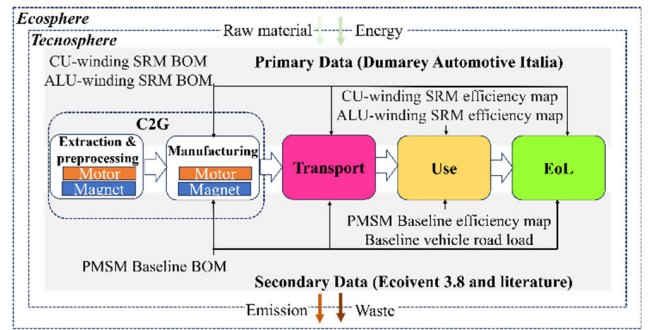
Ecosphere

Raw material Energy

Tecnosphere

CU-winding SRM BOM
ALU-winding SRM BOM

Primary Data (Dumarey Automotive Italia)

CU-winding SRM efficiency map
ALU-winding SRM efficiency map

C2G

Extraction & preprocessing

Motor

Magnet

Manufacturing

Motor

Magnet

Transport

Use

EoL

PMSM Baseline efficiency map
Baseline vehicle road load

PMSM Baseline BOM

Secondary Data (Ecoivent 3.8 and literature)

Emission Waste